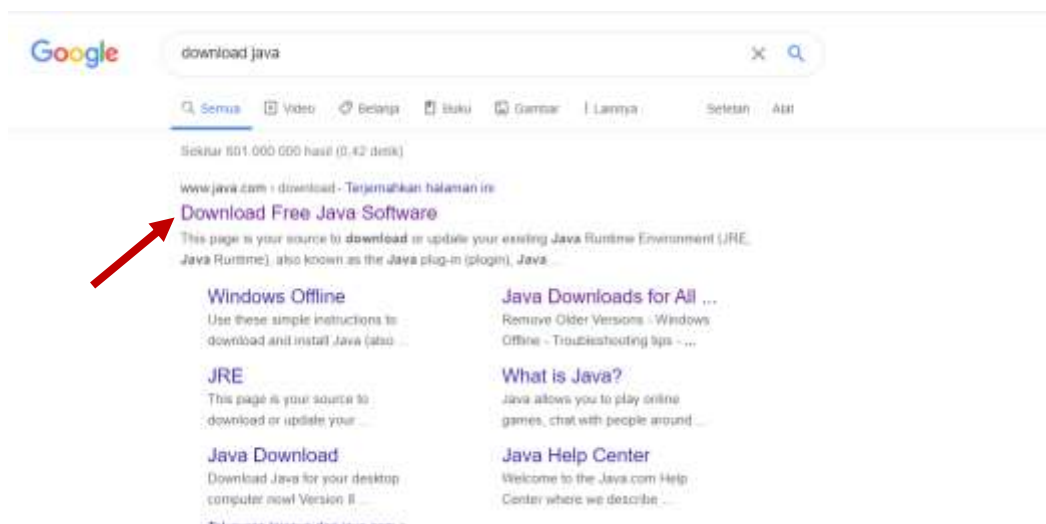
Google

download java

Semua Video Belanja Buku Gambar Lainnya Setelan Alat

Sekitar 601.000.000 hasil (0,42 detik)

www.java.com › download · Terjemahkan halaman ini

Download Free Java Software

This page is your source to download or update your existing Java Runtime Environment (JRE, Java Runtime), also known as the Java plug-in (plugin), Java ...

Windows Offline
Use these simple instructions to download and install Java (also ...

Java Downloads for All ...
Remove Older Versions · Windows Offline · Troubleshooting tips · ...

JRE
This page is your source to download or update your ...

What is Java?
Java allows you to play online games, chat with people around ...

Java Download
Download Java for your desktop computer now! Version 8 ...

Java Help Center
Welcome to the Java.com Help Center where we describe ...

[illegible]